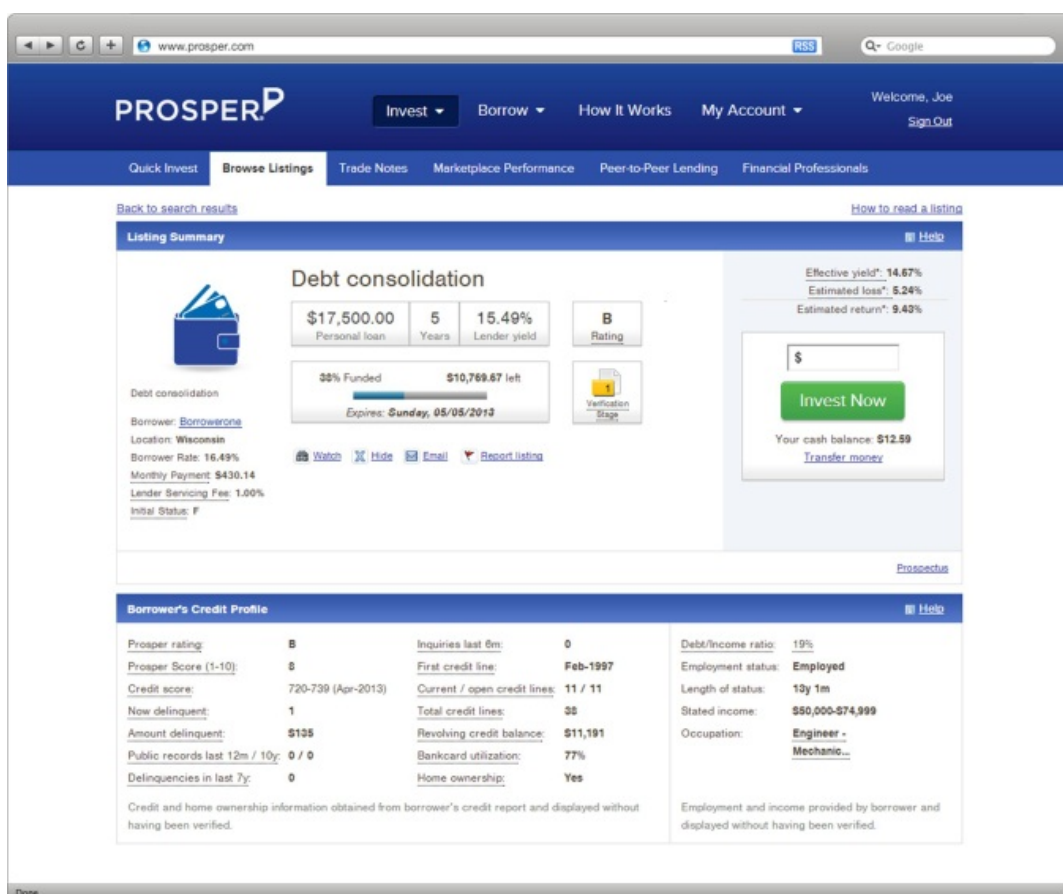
www.prosper.com

RSS

Google

PROSPER

Invest
Borrow
How It Works
My Account

Welcome, Joe
Sign Out

Quick Invest
Browse Listings
Trade Notes
Marketplace Performance
Peer-to-Peer Lending
Financial Professionals

Back to search results

How to read a listing

Listing Summary

Help

Debt consolidation

| $17,500.00 | 5 | 15.49% |
|---|---|---|
| Personal loan | Years | Lender yield |

B
Rating

38% Funded
$10,769.67 left
Expires: Sunday, 05/05/2013

1
Verification Stage

Debt consolidation

Borrower: Borrowerone
Location: Wisconsin
Borrower Rate: 16.49%
Monthly Payment: $430.14
Lender Servicing Fee: 1.00%
Initial Status: F

Watch
Hide
Email
Report listing

Effective yield*: 14.67%
Estimated loss*: 5.24%
Estimated return*: 9.43%

$

Invest Now

Your cash balance: $12.59
Transfer money

Prospectus

Borrower's Credit Profile

Help

| Prosper rating: | B | Inquiries last 6m: | 0 | Debt/Income ratio: | 19% |
|---|---|---|---|---|---|
| Prosper Score (1-10): | 8 | First credit line: | Feb-1997 | Employment status: | Employed |
| Credit score: | 720-739 (Apr-2013) | Current / open credit lines: | 11 / 11 | Length of status: | 13y 1m |
| Now delinquent: | 1 | Total credit lines: | 38 | Stated income: | $50,000-$74,999 |
| Amount delinquent: | $135 | Revolving credit balance: | $11,191 | Occupation: | Engineer - Mechanic... |
| Public records last 12m / 10y: | 0 / 0 | Bankcard utilization: | 77% | | |
| Delinquencies in last 7y: | 0 | Home ownership: | Yes | | |

Credit and home ownership information obtained from borrower's credit report and displayed without having been verified.

Employment and income provided by borrower and displayed without having been verified.

Done